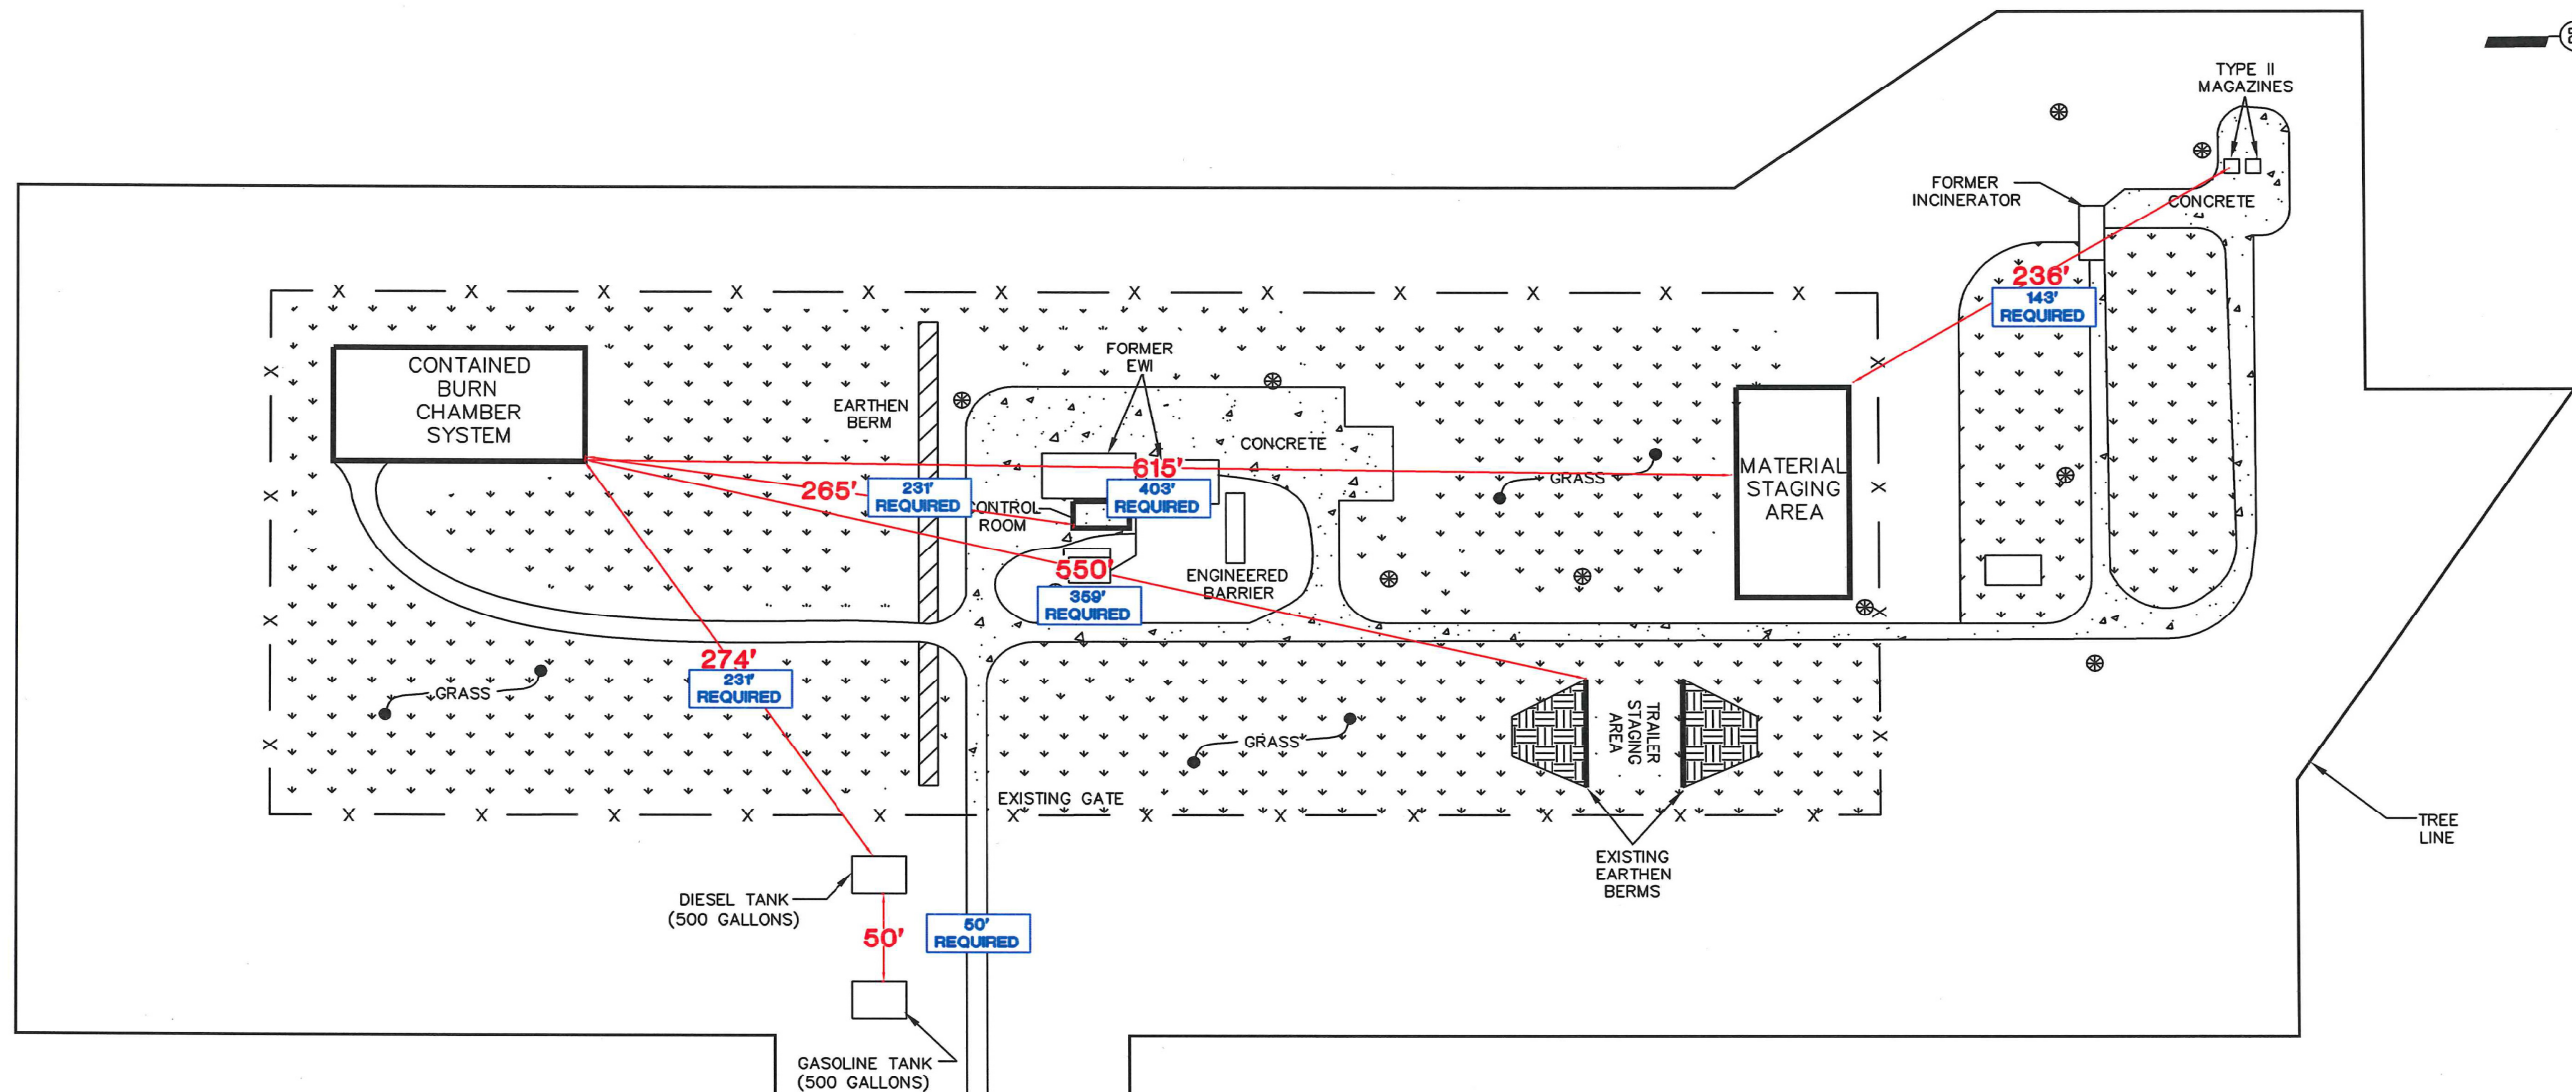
TYPE II MAGAZINES

FORMER INCINERATOR

CONCRETE

236'

143' REQUIRED

CONTAINED BURN CHAMBER SYSTEM

EARTHEN BERM

FORMER EWI

CONCRETE

615'

403' REQUIRED

265'

231' REQUIRED

CONTROL ROOM

GRASS

MATERIAL STAGING AREA

ENGINEERED BARRIER

550'

359' REQUIRED

274'

231' REQUIRED

GRASS

GRASS

TRAILER STAGING AREA

EXISTING GATE

EXISTING EARTHEN BERMS

TREE LINE

DIESEL TANK (500 GALLONS)

50'

50' REQUIRED

GASOLINE TANK (500 GALLONS)